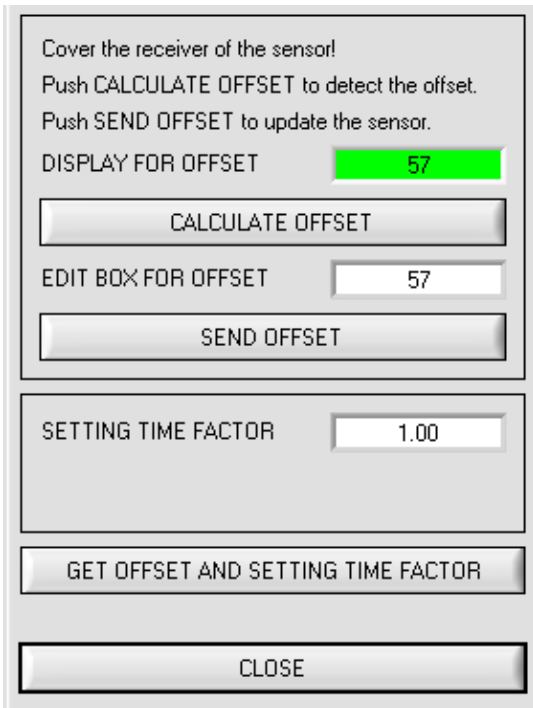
Cover the receiver of the sensor!
Push CALCULATE OFFSET to detect the offset.
Push SEND OFFSET to update the sensor.

DISPLAY FOR OFFSET 57

CALCULATE OFFSET

EDIT BOX FOR OFFSET 57

SEND OFFSET

SETTING TIME FACTOR 1.00

GET OFFSET AND SETTING TIME FACTOR

CLOSE